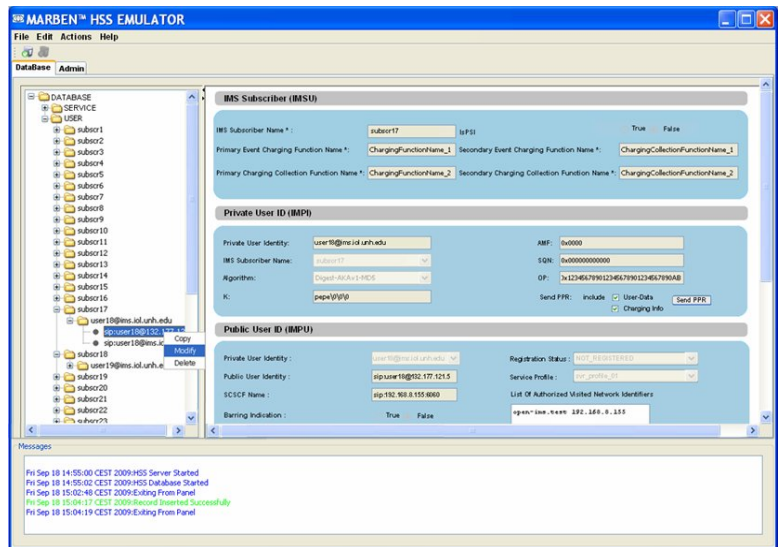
MARBEN™ HSS EMULATOR

File Edit Actions Help

DataBase Admin

DATABASE
SERVICE
USER
subscr1
subscr2
subscr3
subscr4
subscr5
subscr6
subscr7
subscr8
subscr9
subscr10
subscr11
subscr12
subscr13
subscr14
subscr15
subscr16
subscr17
user18@ims.iol.unh.edu
sip:user18@132.177.12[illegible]
sip:user18@ims.i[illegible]
subscr18
user19@ims.iol.unh.e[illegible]
subscr19
subscr20
subscr21
subscr22
subscr23

Copy
Modify
Delete

IMS Subscriber (IMSU)

IMS Subscriber Name * : subscr17 isPSI True False
Primary Event Charging Function Name *: ChargingFunctionName_1 Secondary Event Charging Function Name *: ChargingCollectionFunctionName_1
Primary Charging Collection Function Name *: ChargingFunctionName_2 Secondary Charging Collection Function Name *: ChargingCollectionFunctionName_2

Private User ID (IMPI)

Private User Identity: user18@ims.iol.unh.edu AMF: 0x0000
IMS Subscriber Name: subscr17 SQN: 0x000000000000
Algorithm: Digest-AKAv1-MD5 OP: 0x1234567890123456789012345678900AB
K: pepe\0\0\0 Send PPR: Include User-Data Charging Info Send PPR

Public User ID (IMPU)

Private User Identity : user18@ims.iol.unh.edu Registration Status : NOT_REGISTERED
Public User Identity : sip:user18@132.177.121.5 Service Profile : svr_profile_01
SCSCF Name : sip:192.168.0.155:6060 List Of Authorized Visited Network Identifiers
Barring Indication : True False open-ims.test 192.168.0.155

Messages

Fri Sep 18 14:55:00 CEST 2009:HSS Server Started
Fri Sep 18 14:55:02 CEST 2009:HSS Database Started
Fri Sep 18 15:02:48 CEST 2009:Exiting From Panel
Fri Sep 18 15:04:17 CEST 2009:Record Inserted Successfully
Fri Sep 18 15:04:19 CEST 2009:Exiting From Panel